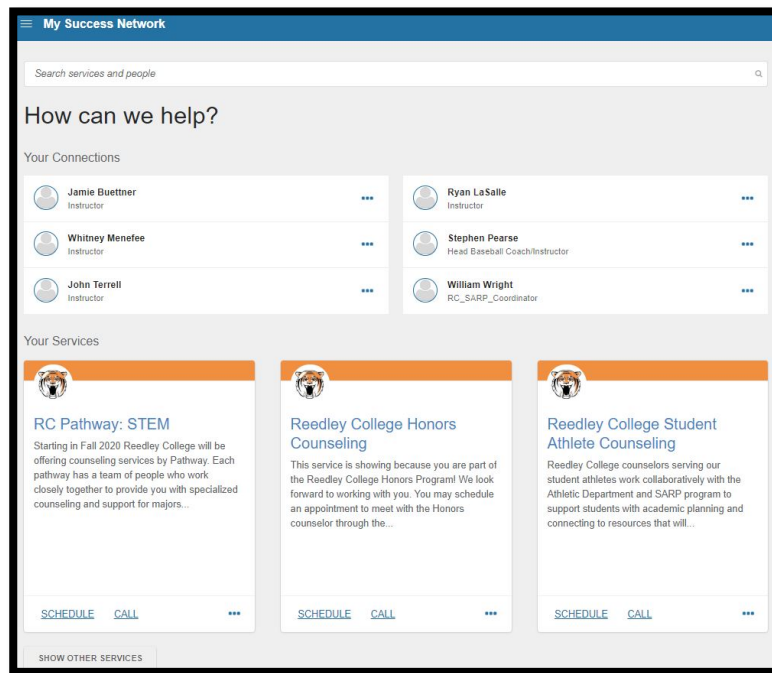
My Success Network

Search services and people

How can we help?

Your Connections

Jamie Buettner
Instructor

Whitney Menefee
Instructor

John Terrell
Instructor

Ryan LaSalle
Instructor

Stephen Pearse
Head Baseball Coach/Instructor

William Wright
RC_SARP_Coordinator

Your Services

RC Pathway: STEM

Starting in Fall 2020 Reedley College will be offering counseling services by Pathway. Each pathway has a team of people who work closely together to provide you with specialized counseling and support for majors...

SCHEDULE CALL

Reedley College Honors Counseling

This service is showing because you are part of the Reedley College Honors Program! We look forward to working with you. You may schedule an appointment to meet with the Honors counselor through the...

SCHEDULE CALL

Reedley College Student Athlete Counseling

Reedley College counselors serving our student athletes work collaboratively with the Athletic Department and SARP program to support students with academic planning and connecting to resources that will...

SCHEDULE CALL

SHOW OTHER SERVICES